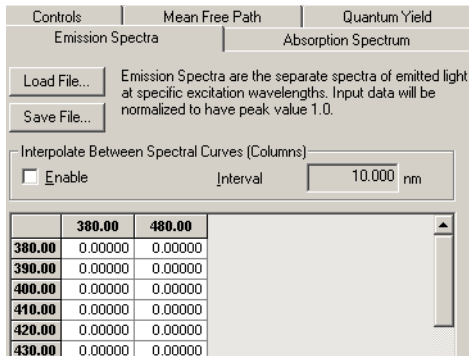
Controls | Mean Free Path | Quantum Yield
Emission Spectra | Absorption Spectrum

Load File...

Save File...

Emission Spectra are the separate spectra of emitted light at specific excitation wavelengths. Input data will be normalized to have peak value 1.0.

Interpolate Between Spectral Curves (Columns)

Enable

Interval 10.000 nm

| | 380.00 | 480.00 |
|---|---|---|
| 380.00 | 0.00000 | 0.00000 |
| 390.00 | 0.00000 | 0.00000 |
| 400.00 | 0.00000 | 0.00000 |
| 410.00 | 0.00000 | 0.00000 |
| 420.00 | 0.00000 | 0.00000 |
| 430.00 | 0.00000 | 0.00000 |